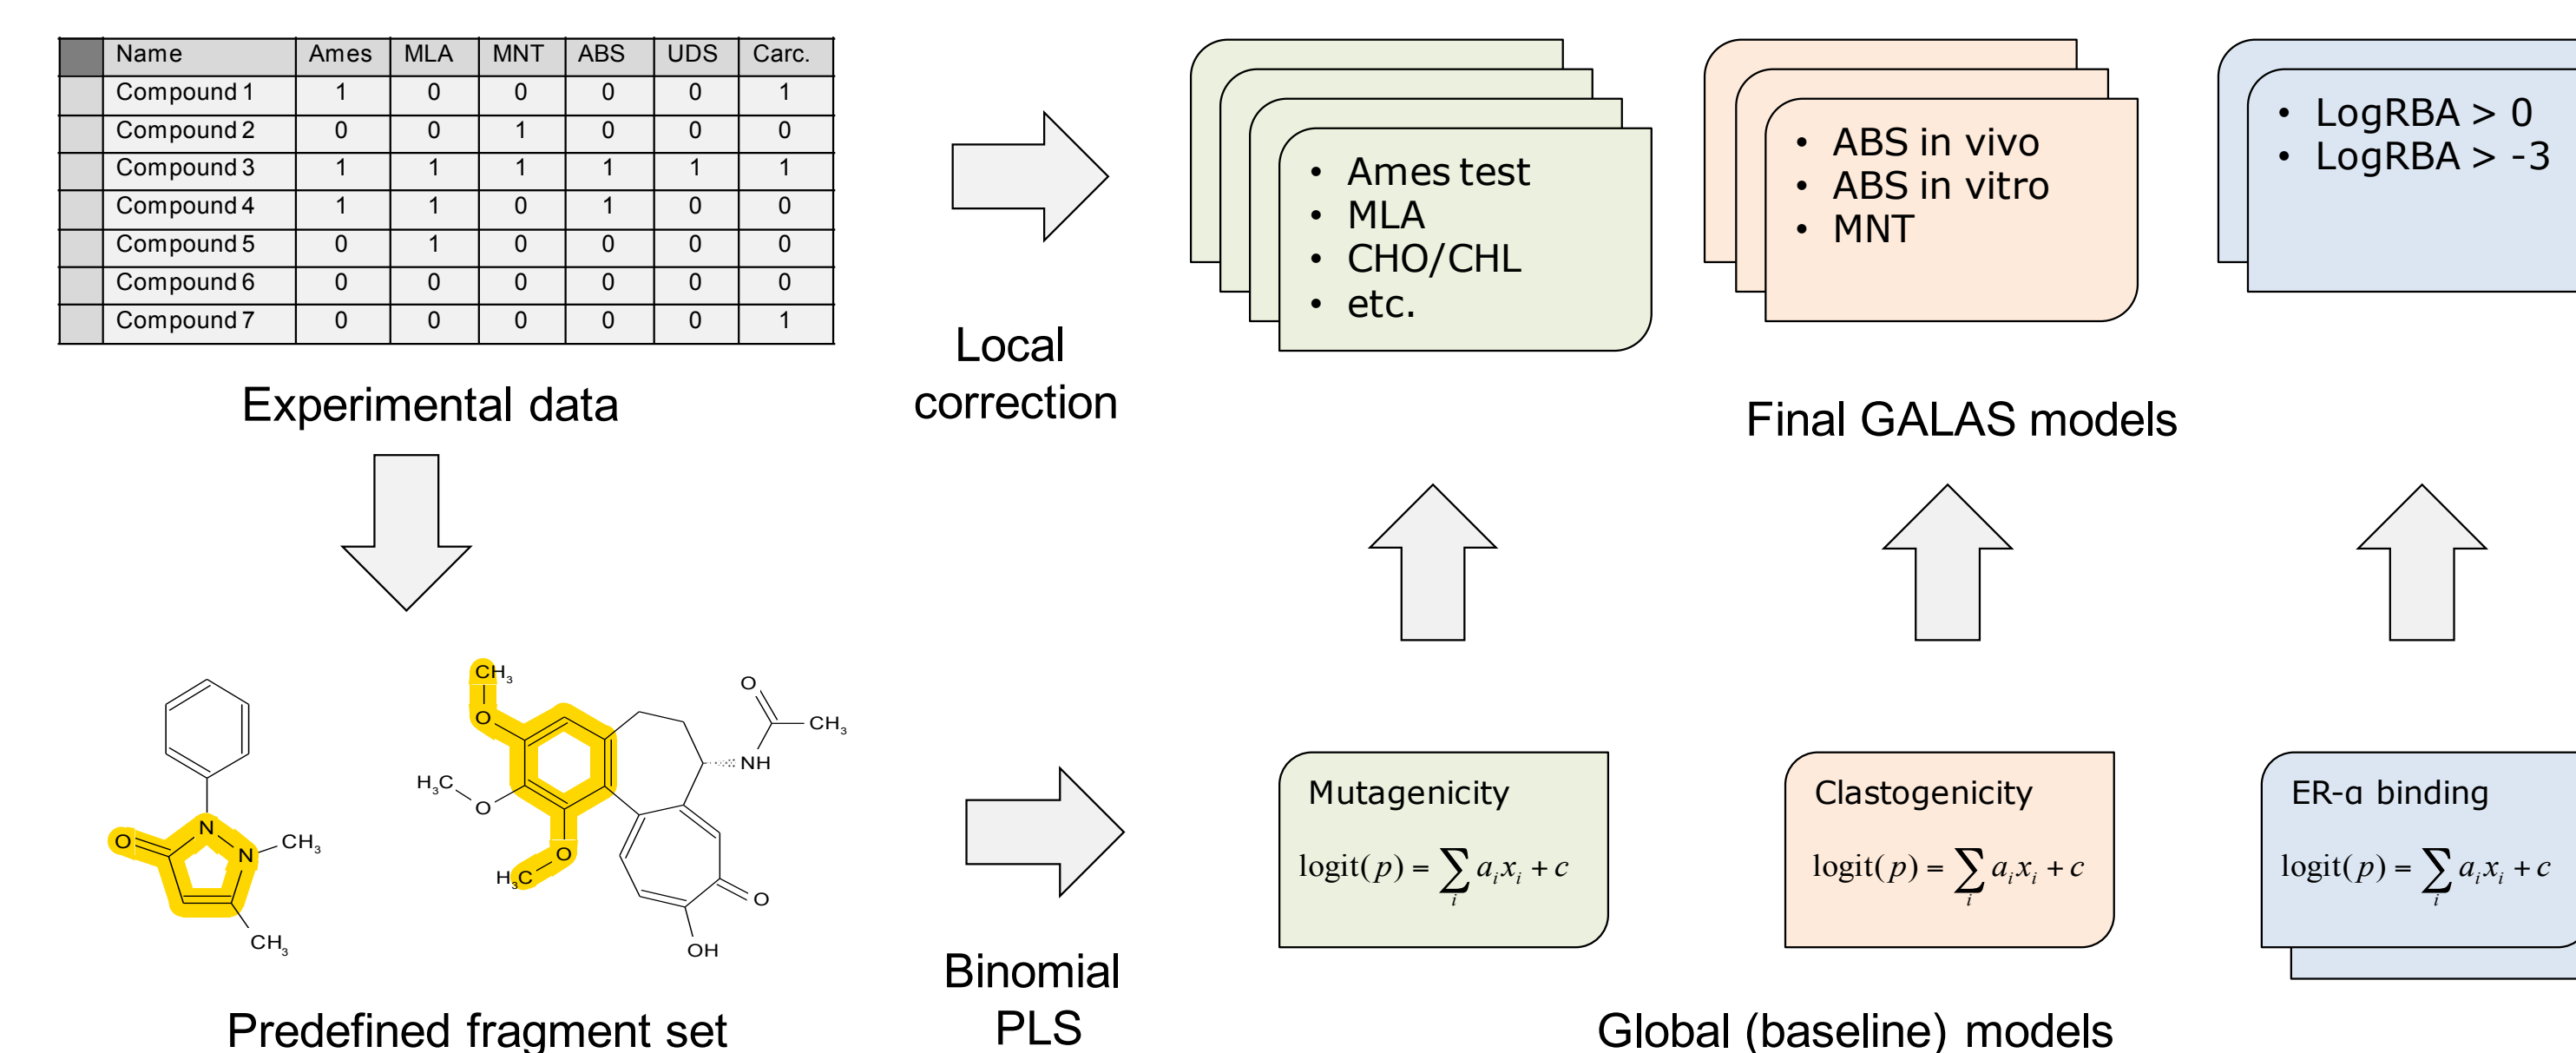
| | Name | Ames | MLA | MNT | ABS | UDS | Carc. |
|---|---|---|---|---|---|---|---|
| | Compound 1 | 1 | 0 | 0 | 0 | 0 | 1 |
| | Compound 2 | 0 | 0 | 1 | 0 | 0 | 0 |
| | Compound 3 | 1 | 1 | 1 | 1 | 1 | 1 |
| | Compound 4 | 1 | 1 | 0 | 1 | 0 | 0 |
| | Compound 5 | 0 | 1 | 0 | 0 | 0 | 0 |
| | Compound 6 | 0 | 0 | 0 | 0 | 0 | 0 |
| | Compound 7 | 0 | 0 | 0 | 0 | 0 | 1 |

Experimental data

Local correction

• Ames test
• MLA
• CHO/CHL
• etc.

• ABS in vivo
• ABS in vitro
• MNT

• LogRBA > 0
• LogRBA > -3

Final GALAS models

O N N CH$_3$ CH$_3$

CH$_3$ O H$_3$C O H$_3$C O O CH$_3$ NH O OH

Predefined fragment set

Binomial PLS

Mutagenicity
$\text{logit}(p) = \sum_i a_i x_i + c$

Clastogenicity
$\text{logit}(p) = \sum_i a_i x_i + c$

ER-α binding
$\text{logit}(p) = \sum_i a_i x_i + c$

Global (baseline) models